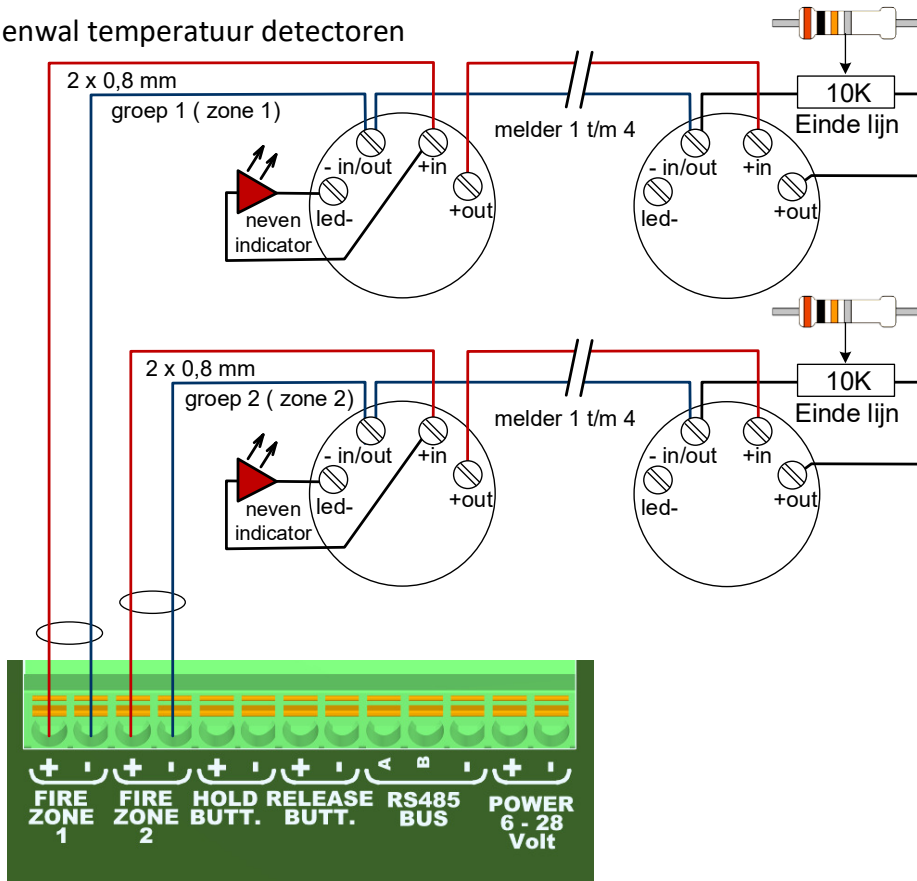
enwal temperatuur detectoren

2 x 0,8 mm
groep 1 ( zone 1)
- in/out
+in
+out
led-
neven indicator
melder 1 t/m 4
10K
Einde lijn
- in/out
+in
led-
+out

2 x 0,8 mm
groep 2 ( zone 2)
- in/out
+in
+out
led-
neven indicator
melder 1 t/m 4
10K
Einde lijn
- in/out
+in
led-
+out

+ - + - + - + - A B - + -
FIRE ZONE 1
FIRE ZONE 2
HOLD BUTT.
RELEASE BUTT.
RS485 BUS
POWER 6 - 28 Volt